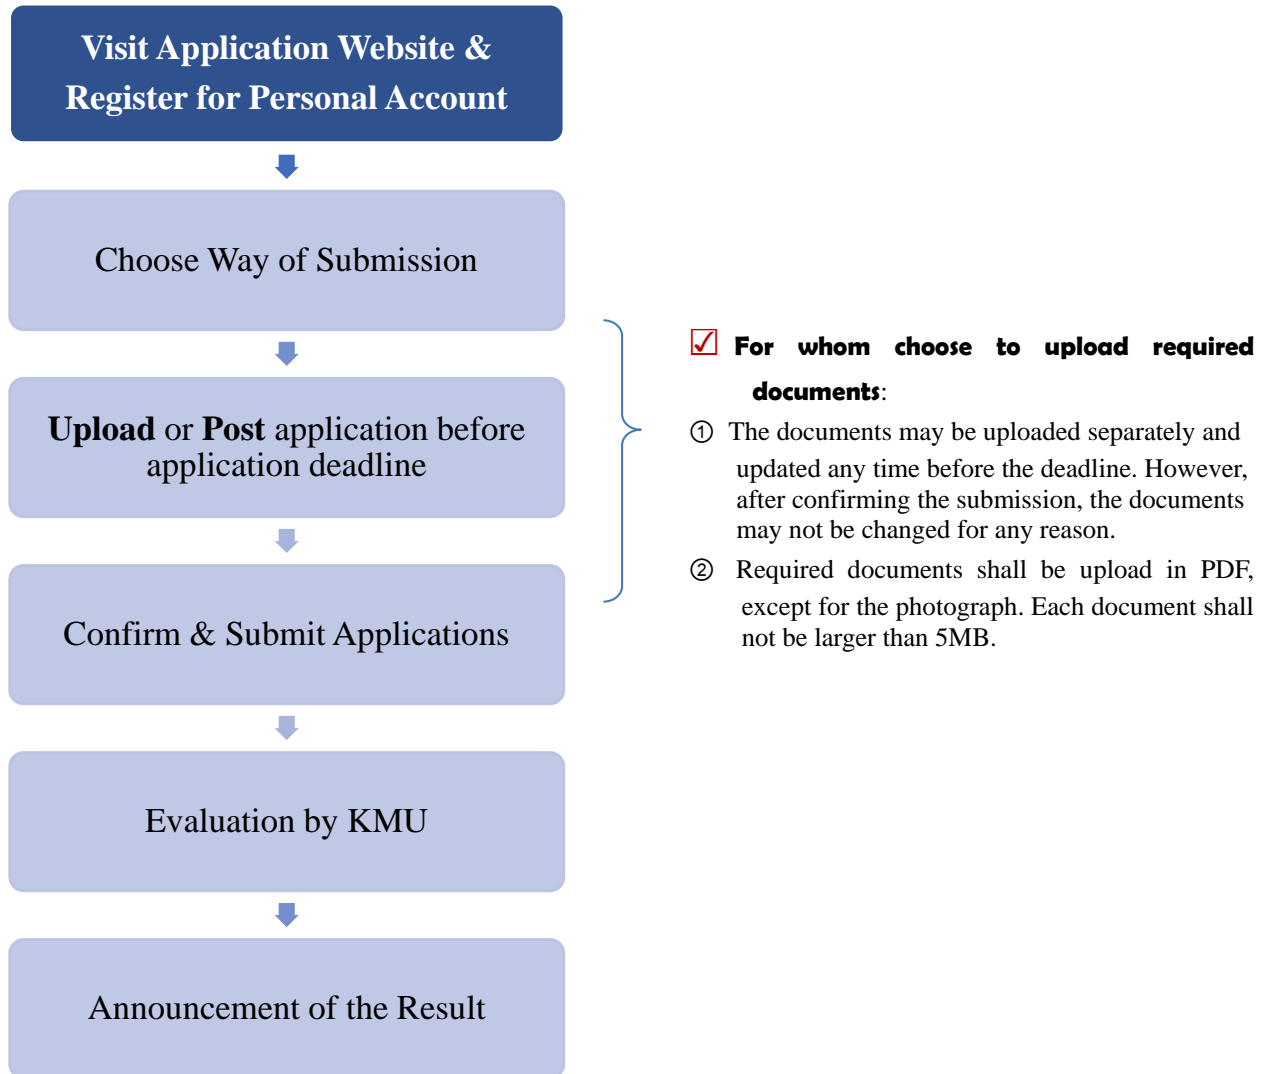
Visit Application Website & Register for Personal Account

Choose Way of Submission

**Upload** or **Post** application before application deadline

Confirm & Submit Applications

Evaluation by KMU

Announcement of the Result

☑ **For whom choose to upload required documents**:

① The documents may be uploaded separately and updated any time before the deadline. However, after confirming the submission, the documents may not be changed for any reason.

② Required documents shall be upload in PDF, except for the photograph. Each document shall not be larger than 5MB.